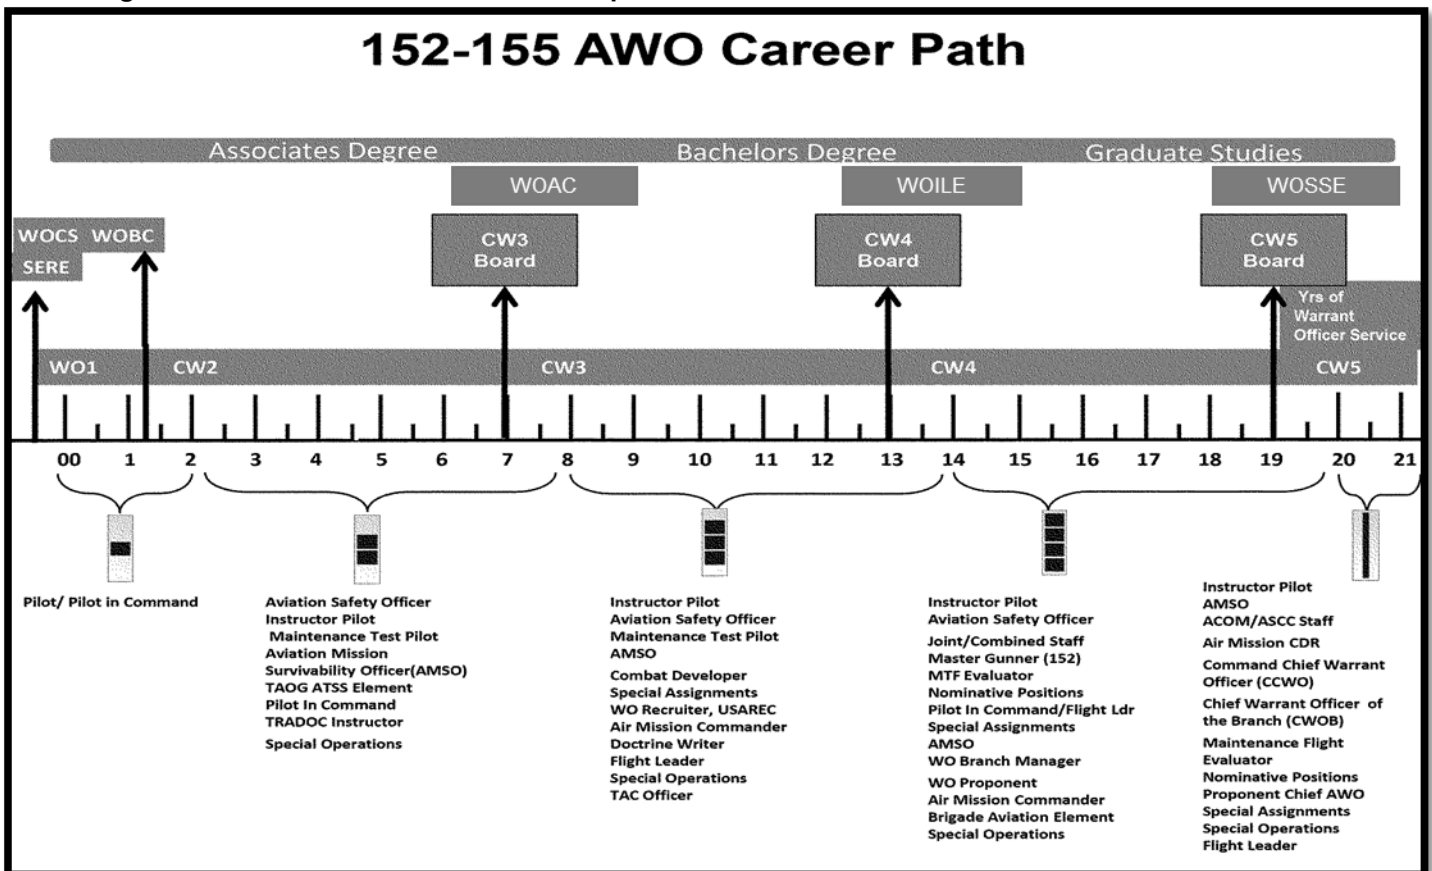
152-155 AWO Career Path

Associates Degree Bachelors Degree Graduate Studies

WOAC WOILE WOSSE

WOCS WOBC
SERE

CW3 Board

CW4 Board

CW5 Board

Yrs of Warrant Officer Service

WO1 CW2 CW3 CW4 CW5

00 1 2 3 4 5 6 7 8 9 10 11 12 13 14 15 16 17 18 19 20 21

Pilot/ Pilot in Command

Aviation Safety Officer
Instructor Pilot
Maintenance Test Pilot
Aviation Mission Survivability Officer(AMSO)
TAOG ATSS Element
Pilot In Command
TRADOC Instructor
Special Operations

Instructor Pilot
Aviation Safety Officer
Maintenance Test Pilot
AMSO
Combat Developer
Special Assignments
WO Recruiter, USAREC
Air Mission Commander
Doctrine Writer
Flight Leader
Special Operations
TAC Officer

Instructor Pilot
Aviation Safety Officer
Joint/Combined Staff
Master Gunner (152)
MTF Evaluator
Nominative Positions
Pilot In Command/Flight Ldr
Special Assignments
AMSO
WO Branch Manager
WO Proponent
Air Mission Commander
Brigade Aviation Element
Special Operations

Instructor Pilot
AMSO
ACOM/ASCC Staff
Air Mission CDR
Command Chief Warrant Officer (CCWO)
Chief Warrant Officer of the Branch (CWOB)
Maintenance Flight Evaluator
Nominative Positions
Proponent Chief AWO
Special Assignments
Special Operations
Flight Leader